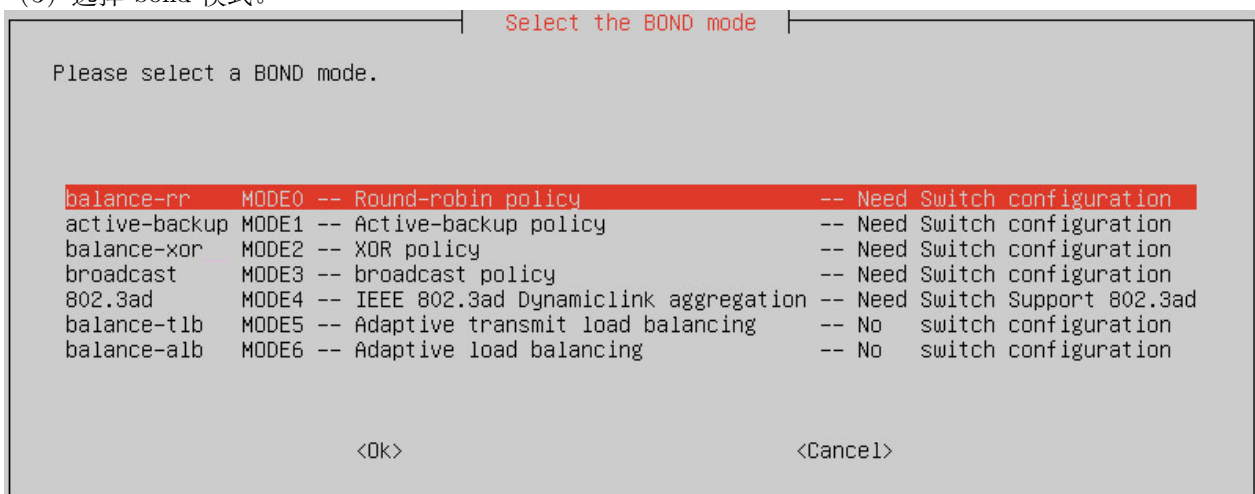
(3) 选择 bond 模式。

Select the BOND mode

Please select a BOND mode.

balance-rr MODE0 -- Round-robin policy -- Need Switch configuration
active-backup MODE1 -- Active-backup policy -- Need Switch configuration
balance-xor MODE2 -- XOR policy -- Need Switch configuration
broadcast MODE3 -- broadcast policy -- Need Switch configuration
802.3ad MODE4 -- IEEE 802.3ad Dynamiclink aggregation -- Need Switch Support 802.3ad
balance-tlb MODE5 -- Adaptive transmit load balancing -- No switch configuration
balance-alb MODE6 -- Adaptive load balancing -- No switch configuration

<Ok> <Cancel>